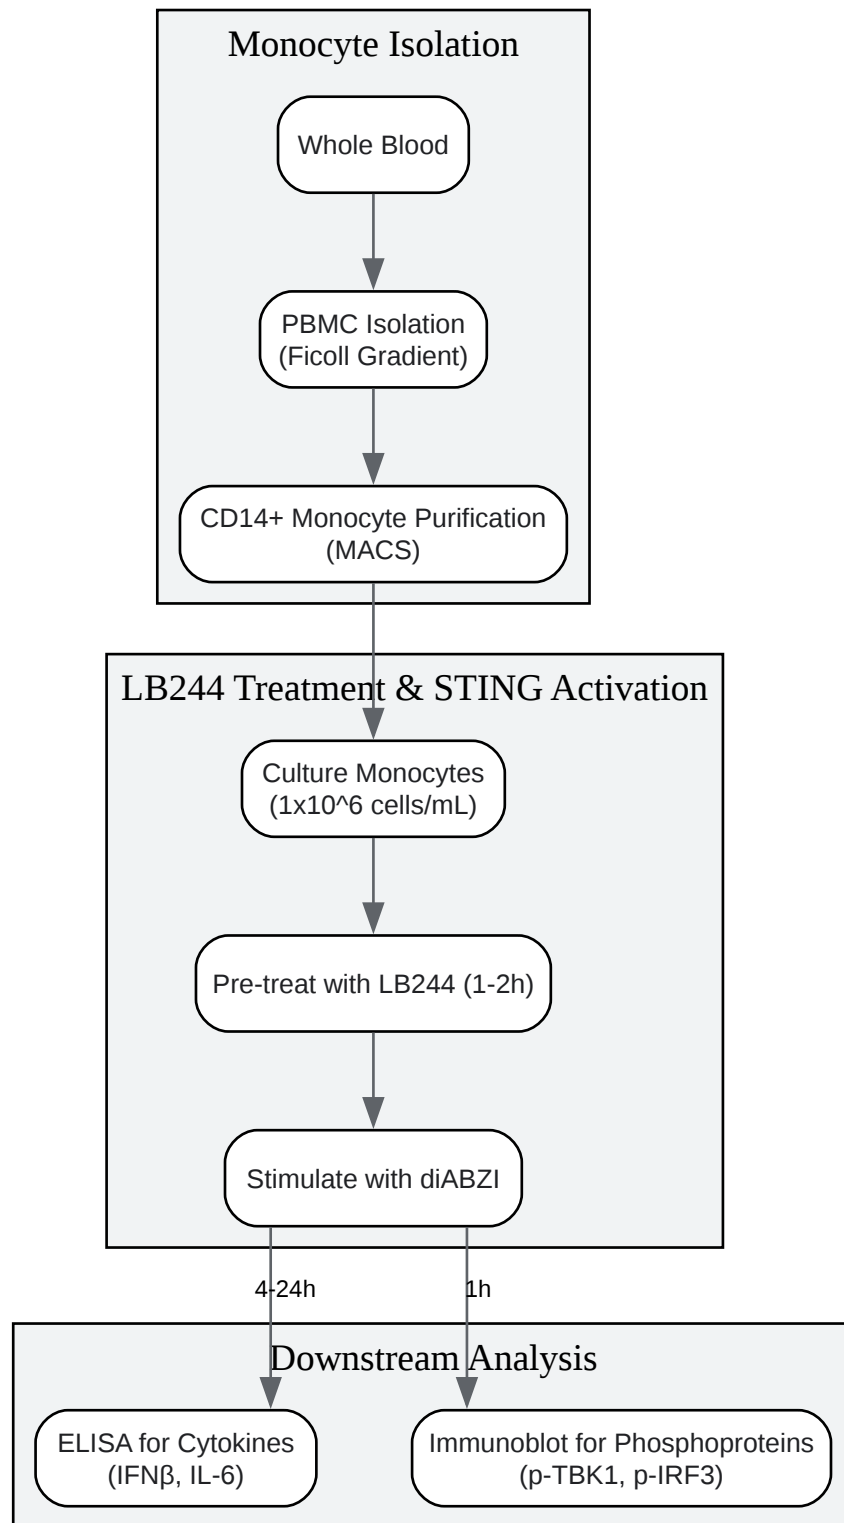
Monocyte Isolation

Whole Blood

PBMC Isolation
(Ficoll Gradient)

CD14+ Monocyte Purification
(MACS)

LB244 Treatment & STING Activation

Culture Monocytes
(1x10^6 cells/mL)

Pre-treat with LB244 (1-2h)

Stimulate with diABZI

4-24h

1h

Downstream Analysis

ELISA for Cytokines
(IFNβ, IL-6)

Immunoblot for Phosphoproteins
(p-TBK1, p-IRF3)